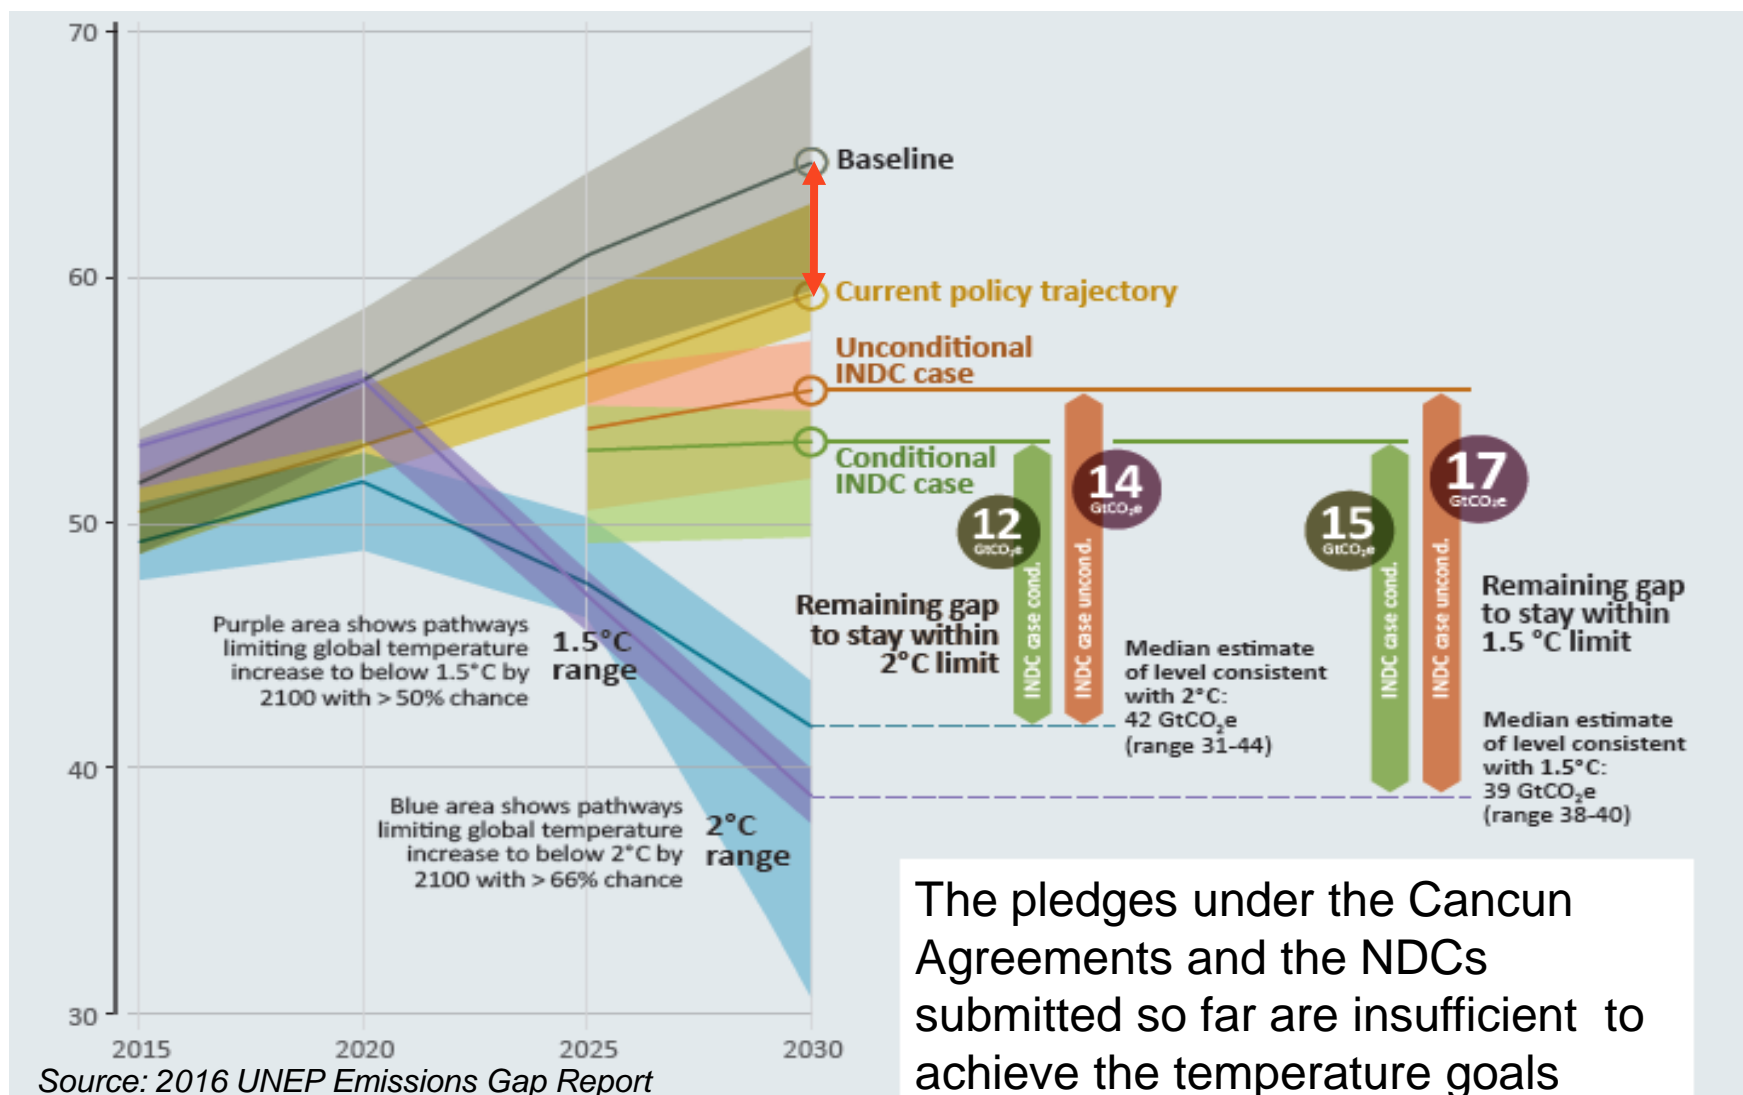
70

60

50

40

30

2015 2020 2025 2030

Baseline

Current policy trajectory

Unconditional INDC case

Conditional INDC case

12 $GtCO_2e$

14 $GtCO_2e$

15 $GtCO_2e$

17 $GtCO_2e$

INDC case cond.

INDC case uncond.

INDC case cond.

INDC case uncond.

Remaining gap to stay within 2°C limit

Median estimate of level consistent with 2°C: 42 $GtCO_2e$ (range 31-44)

Remaining gap to stay within 1.5 °C limit

Median estimate of level consistent with 1.5°C: 39 $GtCO_2e$ (range 38-40)

Purple area shows pathways limiting global temperature increase to below 1.5°C by 2100 with > 50% chance

1.5°C range

Blue area shows pathways limiting global temperature increase to below 2°C by 2100 with > 66% chance

2°C range

The pledges under the Cancun Agreements and the NDCs submitted so far are insufficient to achieve the temperature goals

Source: 2016 UNEP Emissions Gap Report